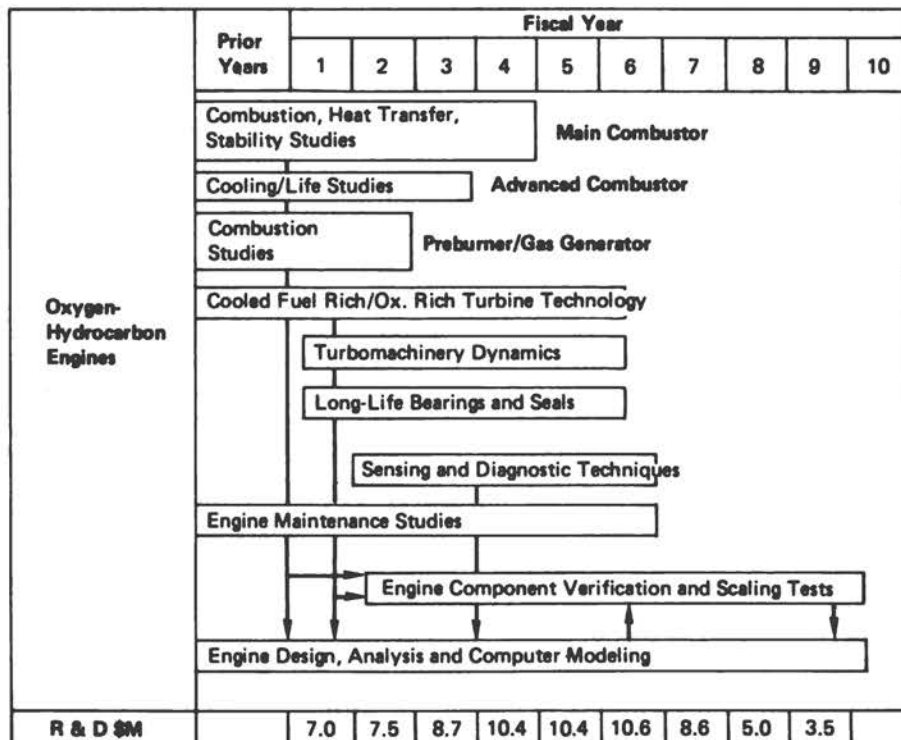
| | Prior Years | Fiscal Year 1 | 2 | 3 | 4 | 5 | 6 | 7 | 8 | 9 | 10 |
|---|---|---|---|---|---|---|---|---|---|---|---|
| Oxygen-Hydrocarbon Engines | | | | | | | | | | | |
| R & D $M | | 7.0 | 7.5 | 8.7 | 10.4 | 10.4 | 10.6 | 8.6 | 5.0 | 3.5 | |

Combustion, Heat Transfer, Stability Studies

Main Combustor

Cooling/Life Studies

Advanced Combustor

Combustion Studies

Preburner/Gas Generator

Cooled Fuel Rich/Ox. Rich Turbine Technology

Turbomachinery Dynamics

Long-Life Bearings and Seals

Sensing and Diagnostic Techniques

Engine Maintenance Studies

Engine Component Verification and Scaling Tests

Engine Design, Analysis and Computer Modeling